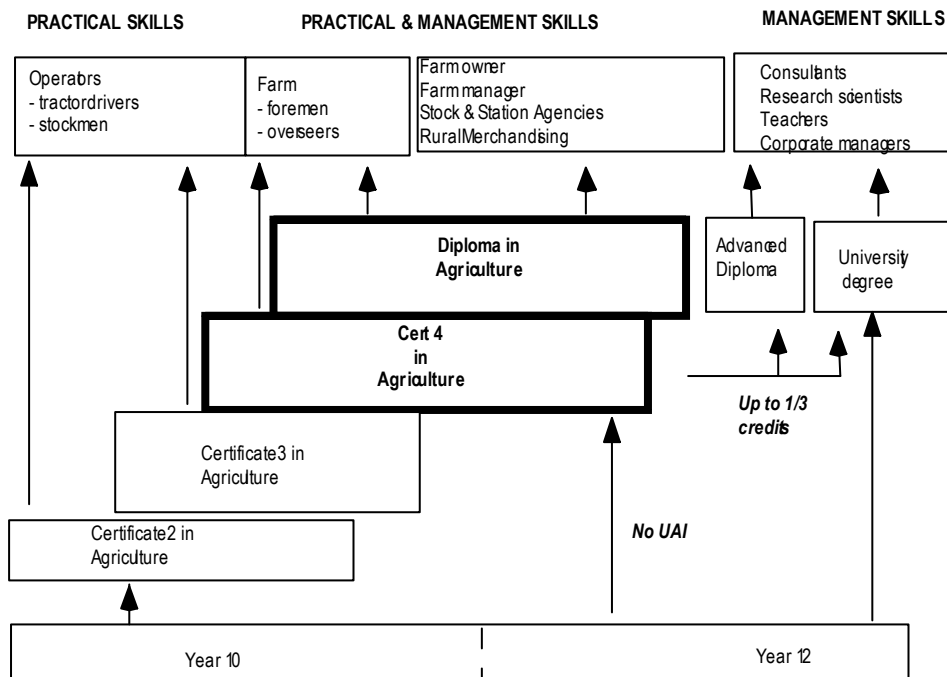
PRACTICAL SKILLS

PRACTICAL & MANAGEMENT SKILLS

MANAGEMENT SKILLS

Operators
- tractordrivers
- stockmen

Farm
- foremen
- overseers

Farmowner
Farmmanager
Stock & Station Agencies
RuralMerchandising

Consultants
Research scientists
Teachers
Corporate managers

Diploma in Agriculture

Advanced Diploma

University degree

Cert 4 in Agriculture

Up to 1/3 credits

Certificate3 in Agriculture

Certificate2 in Agriculture

No UAI

Year 10

Year 12